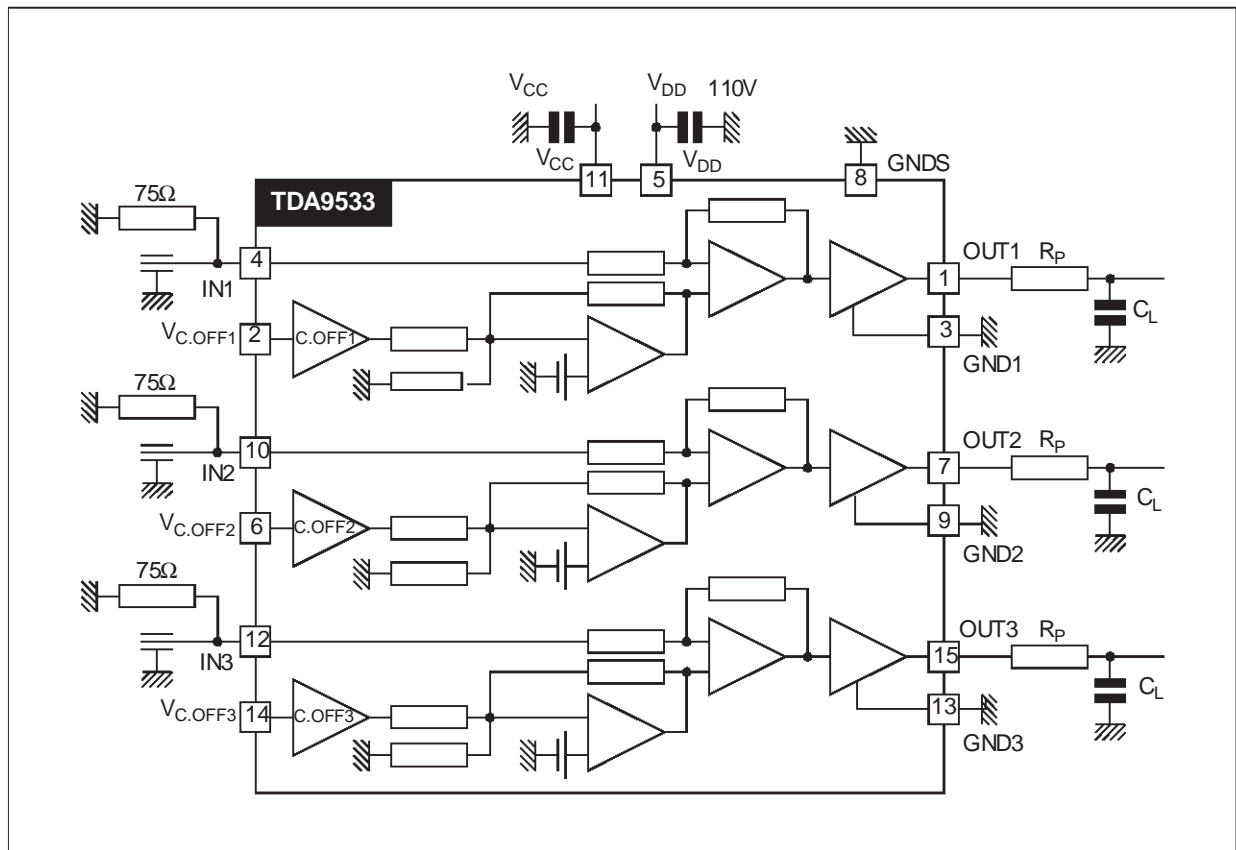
$V_{CC}$
$V_{DD}$ 110V
$V_{CC}$ 11 5 $V_{DD}$ 8 GNDS
TDA9533
75Ω
4
IN1
$V_{C.OFF1}$ 2 C.OFF1
75Ω
10
IN2
$V_{C.OFF2}$ 6 C.OFF2
75Ω
12
IN3
$V_{C.OFF3}$ 14 C.OFF3
OUT1 1 $R_P$ $C_L$
3 GND1
OUT2 7 $R_P$ $C_L$
9 GND2
OUT3 15 $R_P$ $C_L$
13 GND3